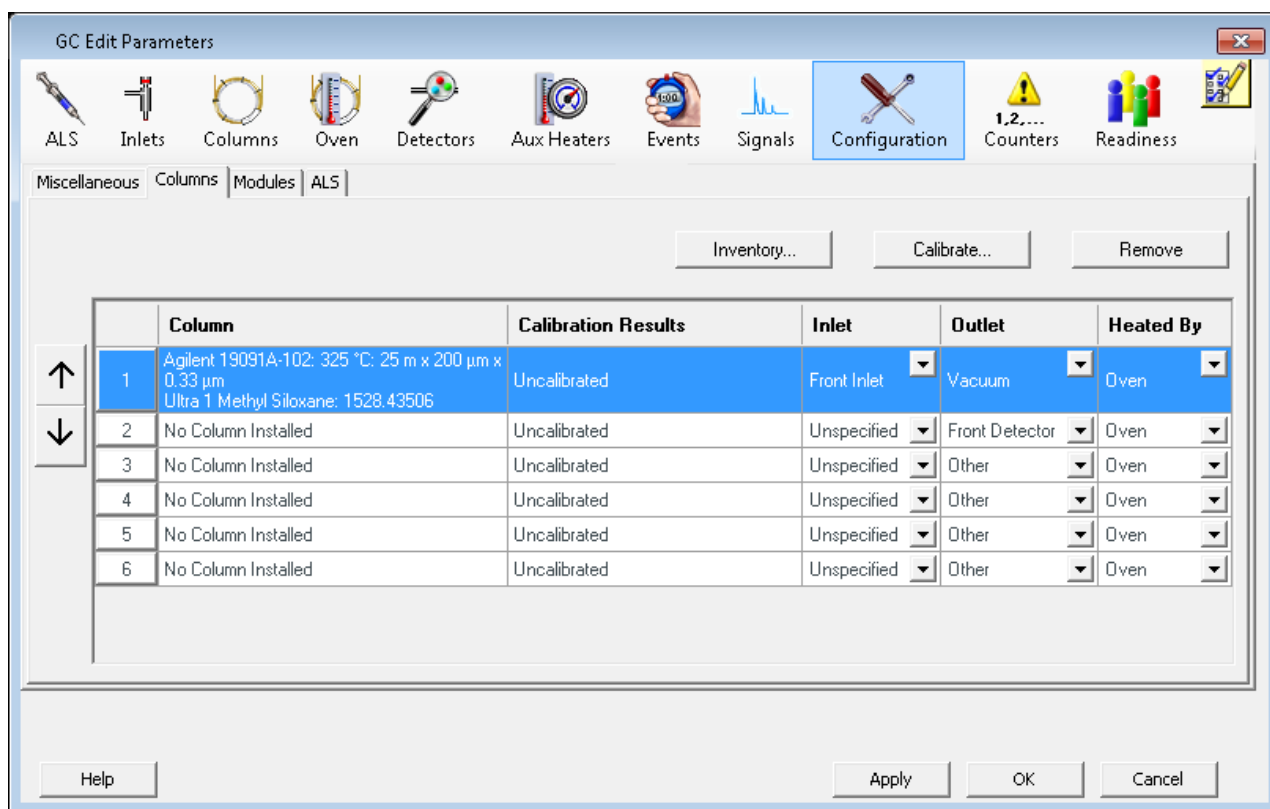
GC Edit Parameters

ALS Inlets Columns Oven Detectors Aux Heaters Events Signals Configuration 1,2,... Counters Readiness

Miscellaneous | Columns | Modules | ALS

Inventory... Calibrate... Remove

| | Column | Calibration Results | Inlet | Outlet | Heated By |
|---|---|---|---|---|---|
| 1 | Agilent 19091A-102: 325 °C: 25 m x 200 µm x 0.33 µm Ultra 1 Methyl Siloxane: 1528.43506 | Uncalibrated | Front Inlet | Vacuum | Oven |
| 2 | No Column Installed | Uncalibrated | Unspecified | Front Detector | Oven |
| 3 | No Column Installed | Uncalibrated | Unspecified | Other | Oven |
| 4 | No Column Installed | Uncalibrated | Unspecified | Other | Oven |
| 5 | No Column Installed | Uncalibrated | Unspecified | Other | Oven |
| 6 | No Column Installed | Uncalibrated | Unspecified | Other | Oven |

Help Apply OK Cancel